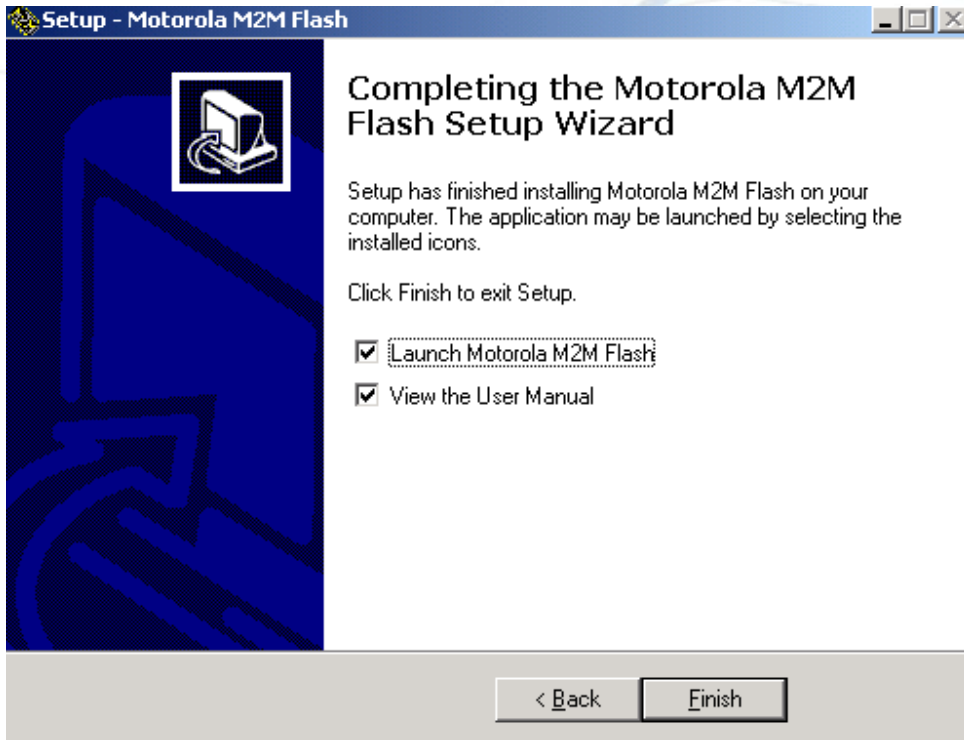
Setup - Motorola M2M Flash

Completing the Motorola M2M Flash Setup Wizard

Setup has finished installing Motorola M2M Flash on your computer. The application may be launched by selecting the installed icons.

Click Finish to exit Setup.

☑ Launch Motorola M2M Flash

☑ View the User Manual

< Back

Finish